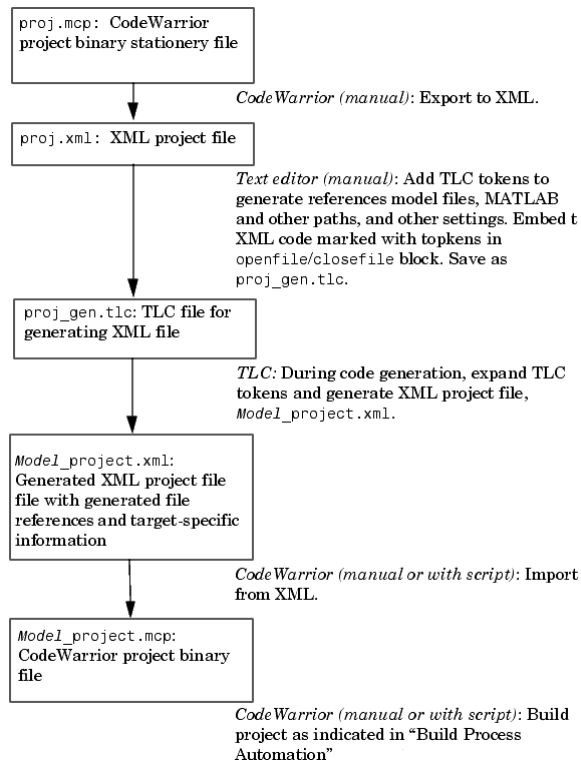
proj.mcp: CodeWarrior project binary stationery file

CodeWarrior (manual): Export to XML.

proj.xml: XML project file

Text editor (manual): Add TLC tokens to generate references model files, MATLAB and other paths, and other settings. Embed t XML code marked with topkens in openfile/closefile block. Save as proj_gen.tlc.

proj_gen.tlc: TLC file for generating XML file

TLC: During code generation, expand TLC tokens and generate XML project file, Model_project.xml.

Model_project.xml: Generated XML project file file with generated file references and target-specific information

CodeWarrior (manual or with script): Import from XML.

Model_project.mcp: CodeWarrior project binary file

CodeWarrior (manual or with script): Build project as indicated in “Build Process Automation”